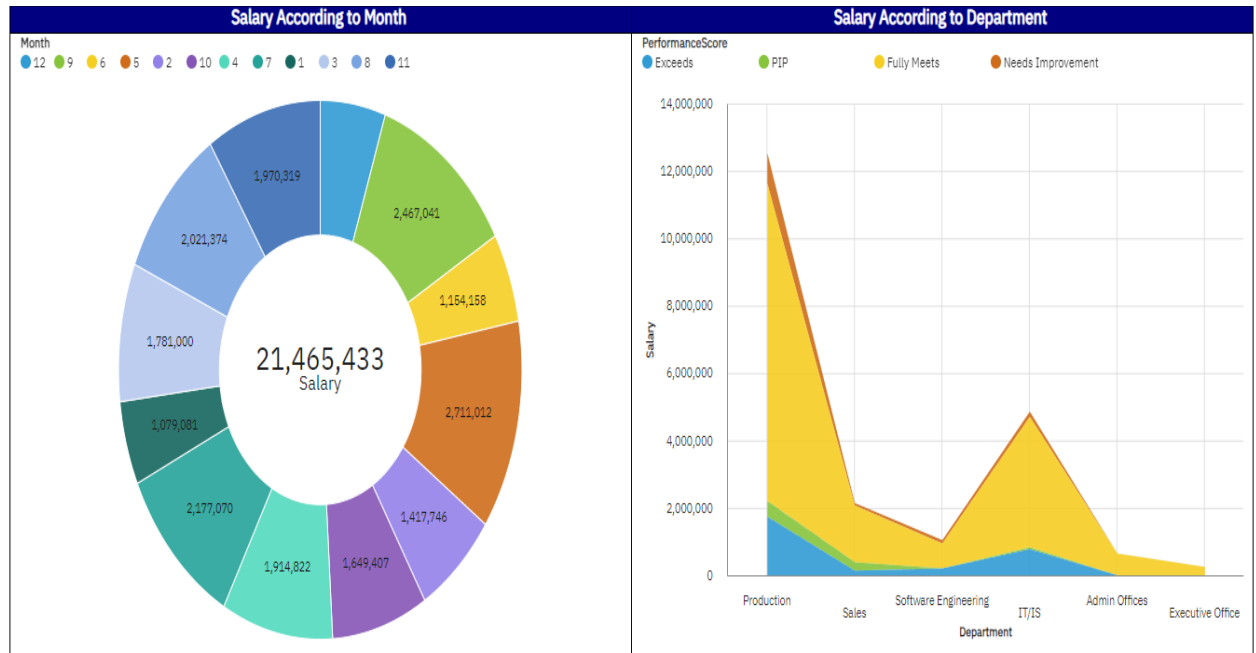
Salary According to Month

Month
12 9 6 5 2 10 4 7 1 3 8 11

1,970,319
2,467,041
2,021,374
1,154,158
1,781,000
21,465,433
Salary
2,711,012
1,079,081
1,417,746
2,177,070
1,914,822
1,649,407

Salary According to Department

PerformanceScore
Exceeds PIP Fully Meets Needs Improvement

14,000,000
12,000,000
10,000,000
8,000,000
6,000,000
4,000,000
2,000,000
0

Salary

Production
Sales
Software Engineering
IT/IS
Admin Offices
Executive Office
Department